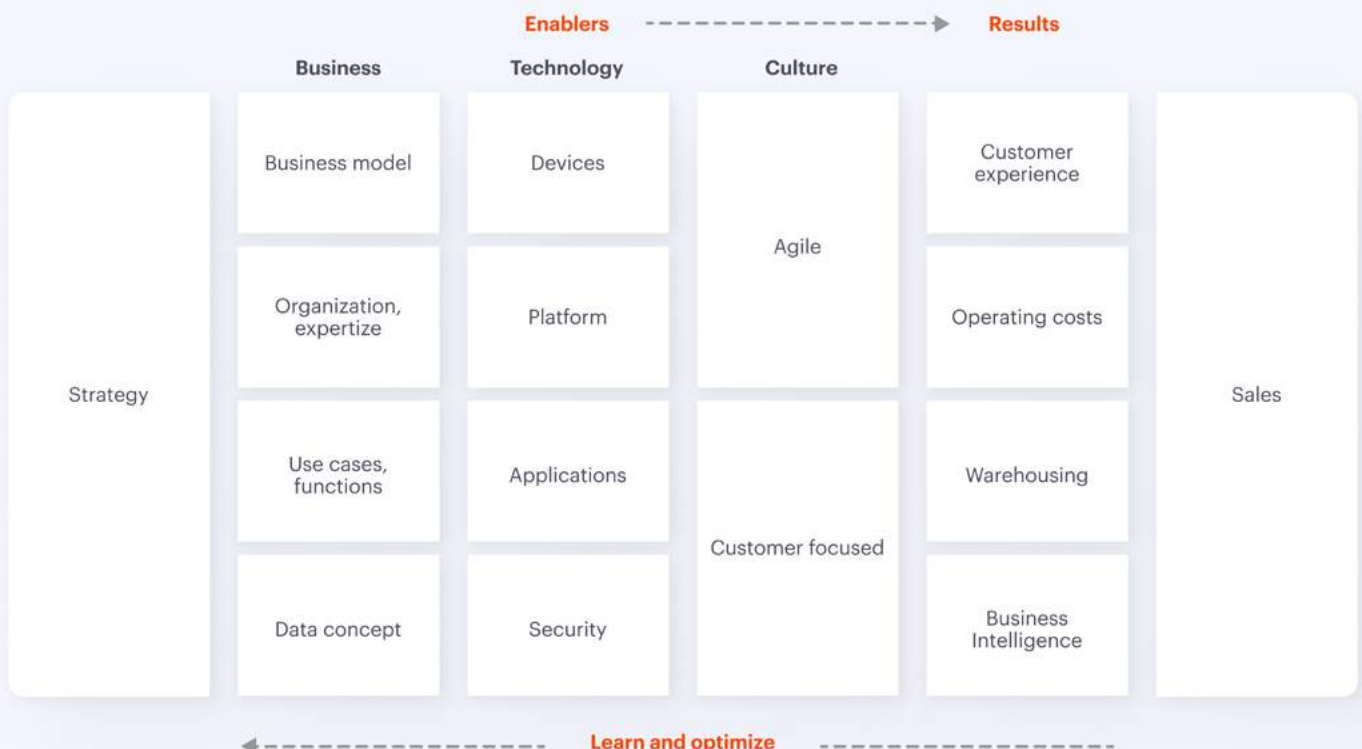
Enablers Results

Business Technology Culture

Strategy

Business model

Organization, expertize

Use cases, functions

Data concept

Devices

Platform

Applications

Security

Agile

Customer focused

Customer experience

Operating costs

Warehousing

Business Intelligence

Sales

Learn and optimize